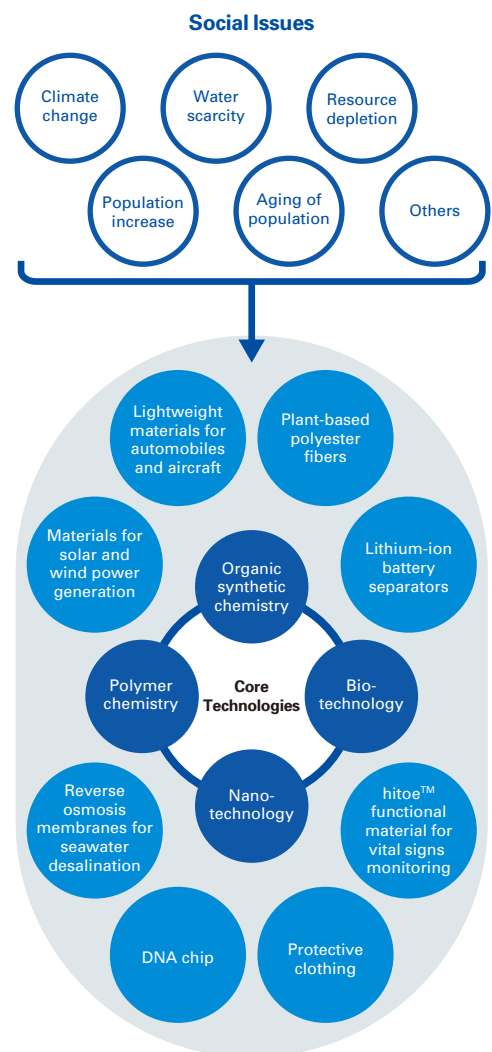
Social Issues

Climate change

Water scarcity

Resource depletion

Population increase

Aging of population

Others

Lightweight materials for automobiles and aircraft

Plant-based polyester fibers

Materials for solar and wind power generation

Lithium-ion battery separators

Organic synthetic chemistry

Polymer chemistry

Core Technologies

Biotechnology

Nanotechnology

Reverse osmosis membranes for seawater desalination

hitoe™ functional material for vital signs monitoring

DNA chip

Protective clothing